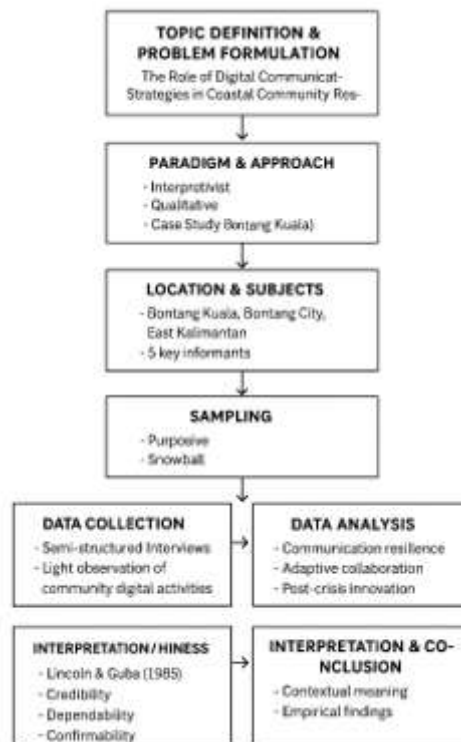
TOPIC DEFINITION & PROBLEM FORMULATION

The Role of Digital Communicat- Strategies in Coastal Community Res-

PARADIGM & APPROACH

- Interprotivist
- Qualitative
- Case Study Bontang Kuala)

LOCATION & SUBJECTS

- Bontang Kuala, Bontang City, East Kalimantan
- 5 key informants

SAMPLING

- Purposive
- Snowball

DATA COLLECTION

- Semi-structured Interviews
- Light observation of community digital activities

DATA ANALYSIS

- Communication resilience
- Adaptive collaboration
- Post-crisis innovation

INTERPRETATION / HINESS

- Lincoln & Guba (1985)
- Credibility
- Dependability
- Confirmability

INTERPRETATION & CO-NCLUSION

- Contextual meaning
- Empirical findings